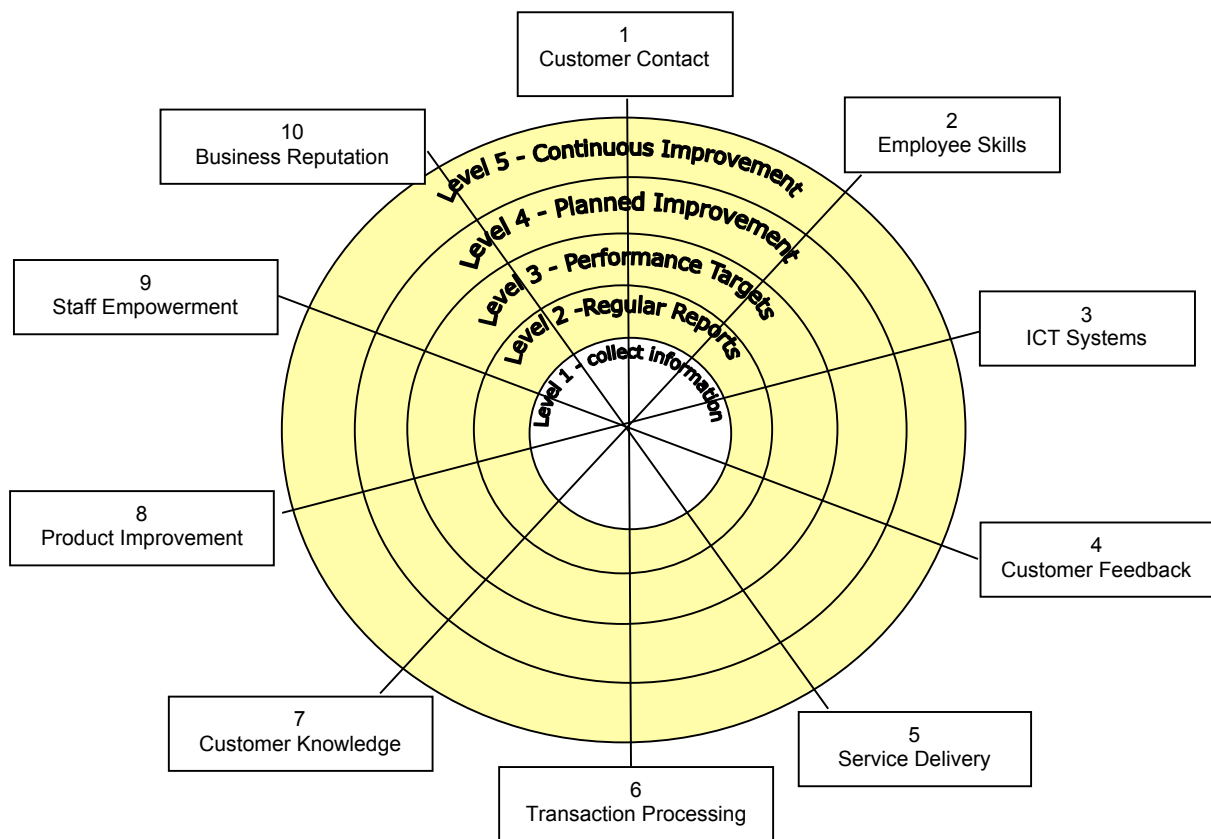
1
Customer Contact

10
Business Reputation

2
Employee Skills

Level 5 - Continuous Improvement

Level 4 - Planned Improvement

Level 3 - Performance Targets

Level 2 -Regular Reports

Level 1 - collect information

9
Staff Empowerment

3
ICT Systems

8
Product Improvement

4
Customer Feedback

7
Customer Knowledge

5
Service Delivery

6
Transaction Processing